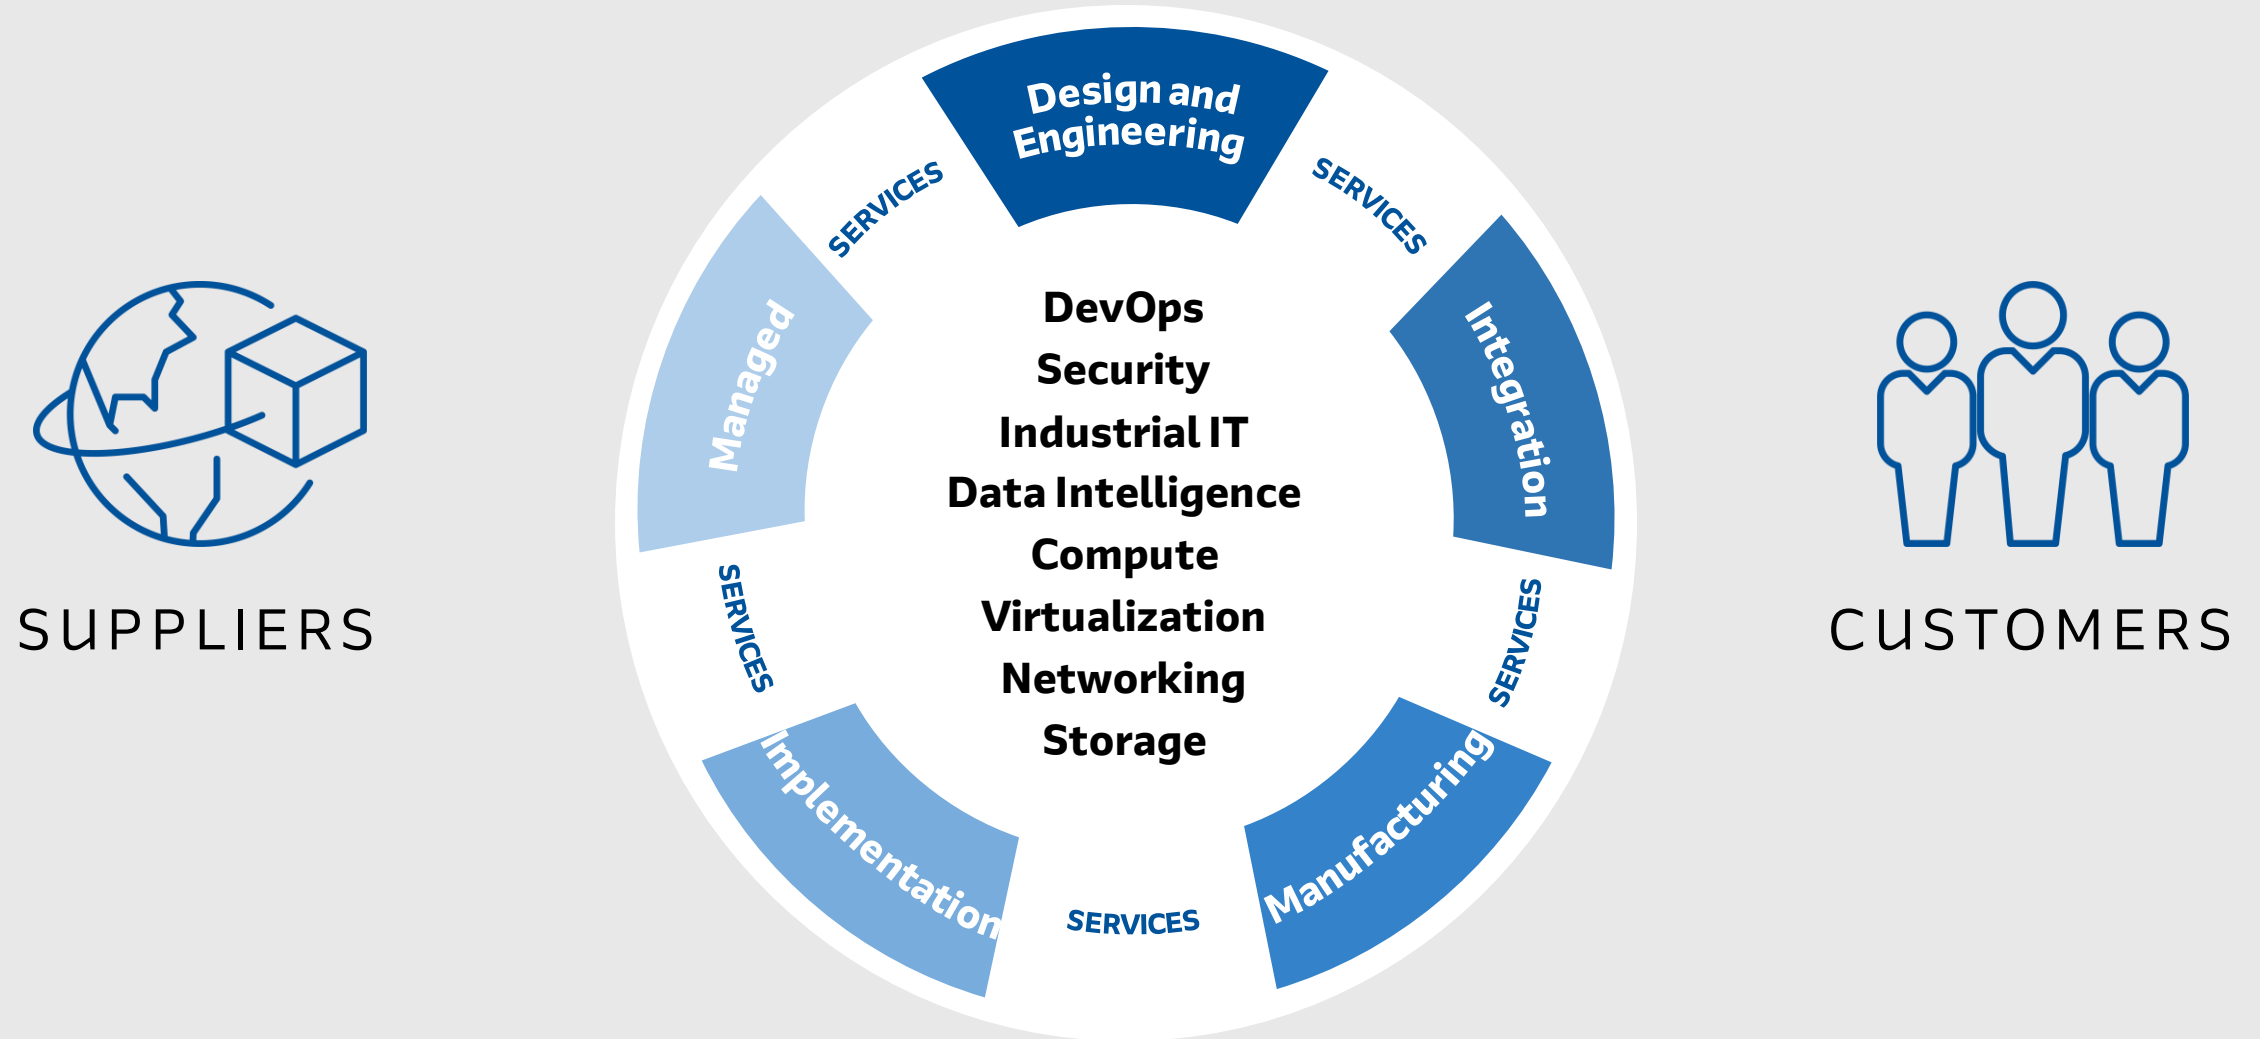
SUPPLIERS

Design and Engineering

SERVICES

Integration

SERVICES

Manufacturing

SERVICES

Implementation

SERVICES

Managed

SERVICES

DevOps
Security
Industrial IT
Data Intelligence
Compute
Virtualization
Networking
Storage

CUSTOMERS